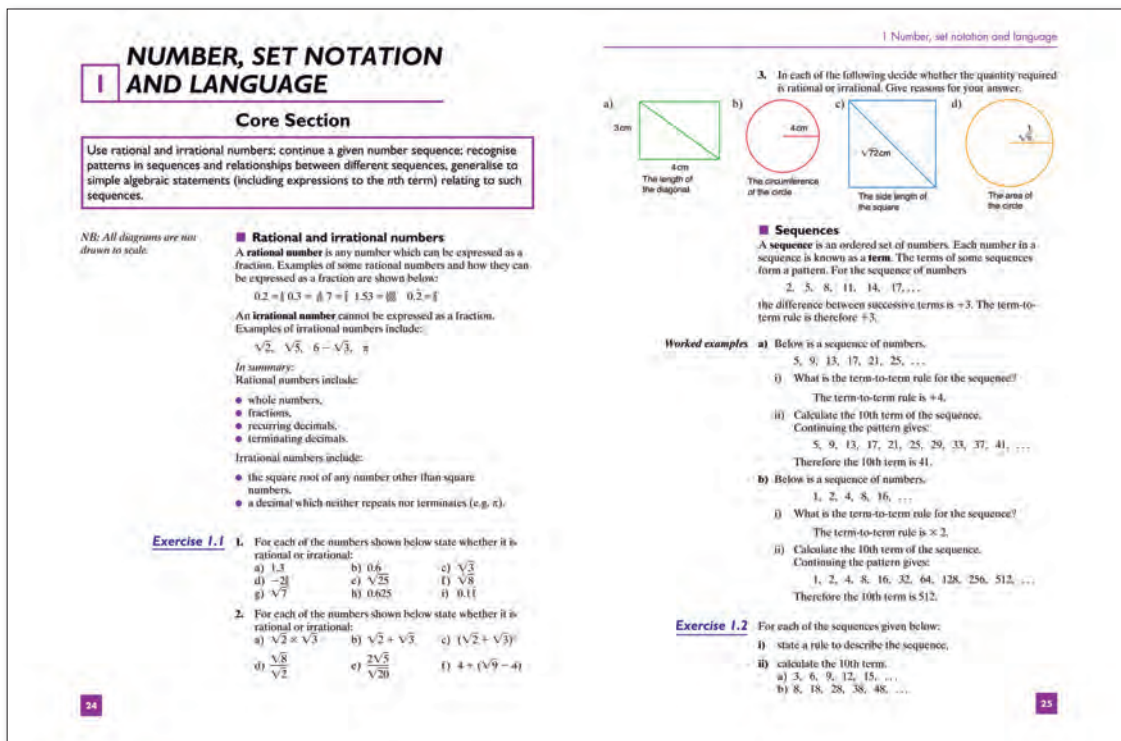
1 NUMBER, SET NOTATION AND LANGUAGE

Core Section

Use rational and irrational numbers; continue a given number sequence; recognise patterns in sequences and relationships between different sequences, generalise to simple algebraic statements (including expressions to the nth term) relating to such sequences.

NB: All diagrams are not drawn to scale.

Rational and irrational numbers

A **rational number** is any number which can be expressed as a fraction. Examples of some rational numbers and how they can be expressed as a fraction are shown below:

$0.2 = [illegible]$ $0.3 = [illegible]$ $7 = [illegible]$ $1.53 = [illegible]$ $0.\dot{2} = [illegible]$

An **irrational number** cannot be expressed as a fraction. Examples of irrational numbers include:

$\sqrt{2}$, $\sqrt{5}$, $6-\sqrt{3}$, $\pi$

In summary:
Rational numbers include:

- whole numbers,
- fractions,
- recurring decimals,
- terminating decimals.

Irrational numbers include:

- the square root of any number other than square numbers,
- a decimal which neither repeats nor terminates (e.g. $\pi$).

Exercise 1.1

1. For each of the numbers shown below state whether it is rational or irrational:
a) 1.3 b) $0.\dot{6}$ c) $\sqrt{3}$
d) $-2\frac{3}{5}$ e) $\sqrt{25}$ f) $\sqrt{8}$
g) $\sqrt{7}$ h) 0.625 i) $0.\dot{1}\dot{1}$

2. For each of the numbers shown below state whether it is rational or irrational:
a) $\sqrt{2}\times\sqrt{3}$ b) $\sqrt{2}+\sqrt{3}$ c) $(\sqrt{2}\times\sqrt{3})^2$
d) $\frac{\sqrt{8}}{\sqrt{2}}$ e) $\frac{2\sqrt{5}}{\sqrt{20}}$ f) $4+(\sqrt{9}-4)$

24

1 Number, set notation and language

3. In each of the following decide whether the quantity required is rational or irrational. Give reasons for your answer.

a) 3cm 4cm The length of the diagonal
b) 4cm The circumference of the circle
c) $\sqrt{72}$cm The side length of the square
d) $\frac{1}{\sqrt{\pi}}$ The area of the circle

Sequences

A **sequence** is an ordered set of numbers. Each number in a sequence is known as a **term**. The terms of some sequences form a pattern. For the sequence of numbers

2, 5, 8, 11, 14, 17, ...

the difference between successive terms is +3. The term-to-term rule is therefore +3.

Worked examples
a) Below is a sequence of numbers.
5, 9, 13, 17, 21, 25, ...
i) What is the term-to-term rule for the sequence?
The term-to-term rule is +4.
ii) Calculate the 10th term of the sequence.
Continuing the pattern gives:
5, 9, 13, 17, 21, 25, 29, 33, 37, 41, ...
Therefore the 10th term is 41.

b) Below is a sequence of numbers.
1, 2, 4, 8, 16, ...
i) What is the term-to-term rule for the sequence?
The term-to-term rule is × 2.
ii) Calculate the 10th term of the sequence.
Continuing the pattern gives:
1, 2, 4, 8, 16, 32, 64, 128, 256, 512, ...
Therefore the 10th term is 512.

Exercise 1.2 For each of the sequences given below:
i) state a rule to describe the sequence,
ii) calculate the 10th term.
a) 3, 6, 9, 12, 15, ...
b) 8, 18, 28, 38, 48, ...

25